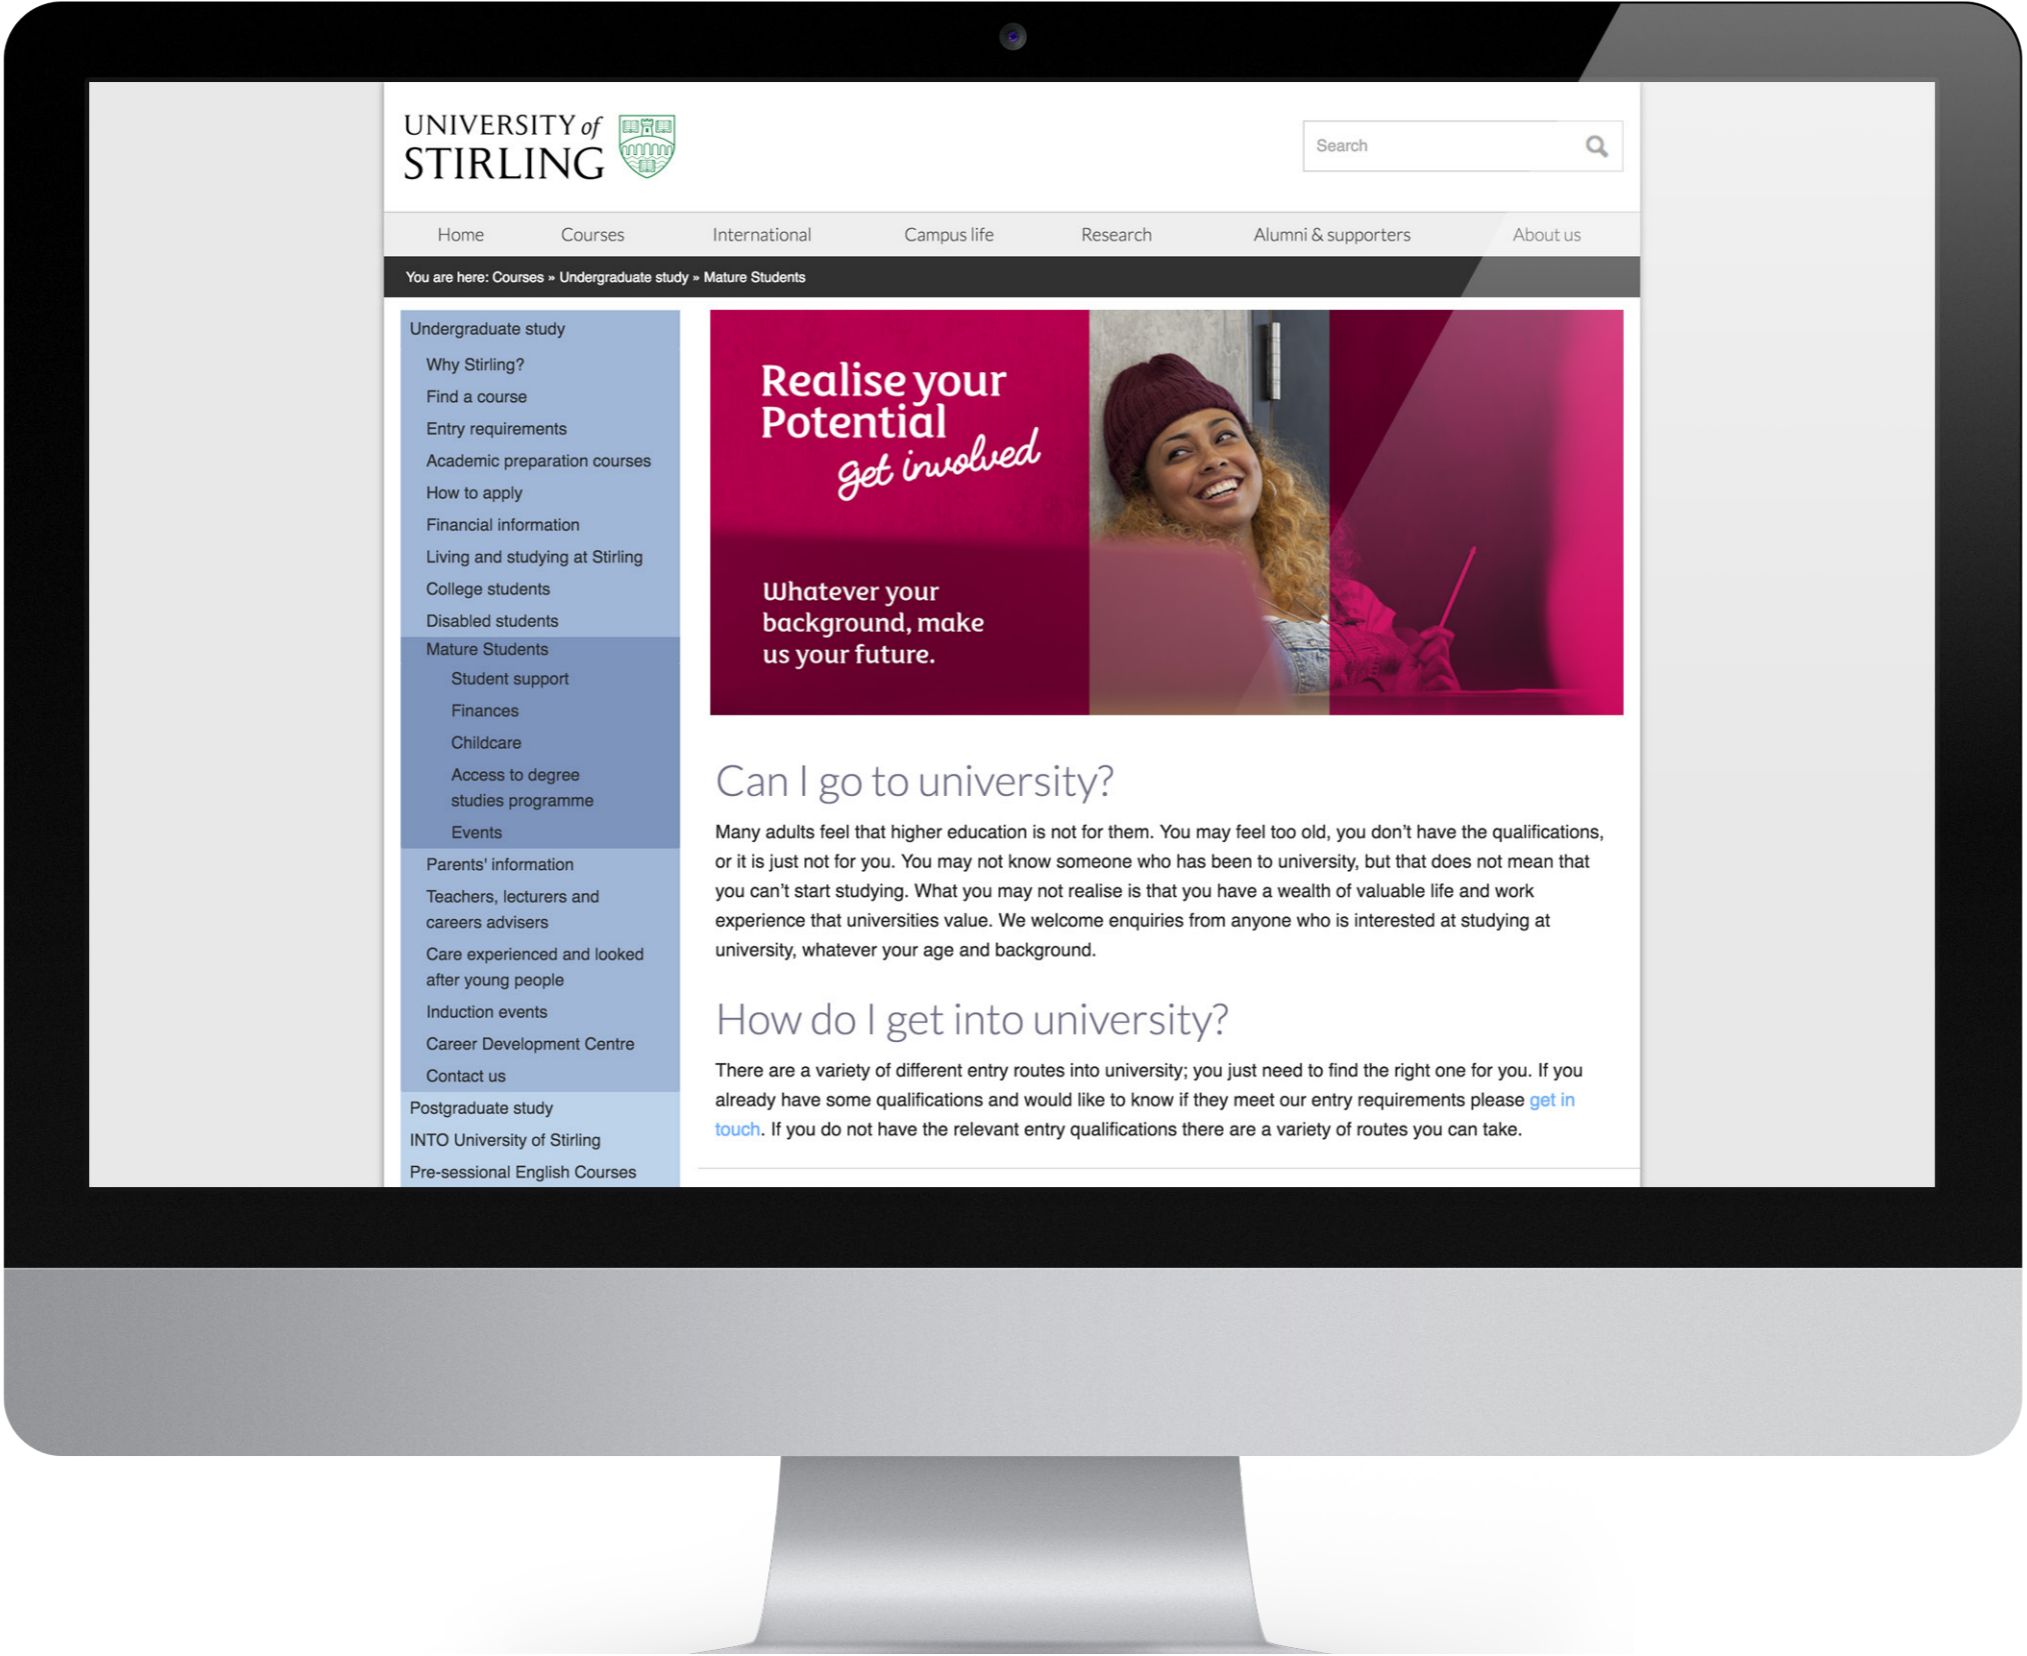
UNIVERSITY of STIRLING

Search

Home Courses International Campus life Research Alumni & supporters About us

You are here: Courses » Undergraduate study » Mature Students

Undergraduate study
Why Stirling?
Find a course
Entry requirements
Academic preparation courses
How to apply
Financial information
Living and studying at Stirling
College students
Disabled students
Mature Students
Student support
Finances
Childcare
Access to degree studies programme
Events
Parents' information
Teachers, lecturers and careers advisers
Care experienced and looked after young people
Induction events
Career Development Centre
Contact us
Postgraduate study
INTO University of Stirling
Pre-sessional English Courses

Realise your Potential get involved

Whatever your background, make us your future.

Can I go to university?

Many adults feel that higher education is not for them. You may feel too old, you don't have the qualifications, or it is just not for you. You may not know someone who has been to university, but that does not mean that you can't start studying. What you may not realise is that you have a wealth of valuable life and work experience that universities value. We welcome enquiries from anyone who is interested at studying at university, whatever your age and background.

How do I get into university?

There are a variety of different entry routes into university; you just need to find the right one for you. If you already have some qualifications and would like to know if they meet our entry requirements please get in touch. If you do not have the relevant entry qualifications there are a variety of routes you can take.